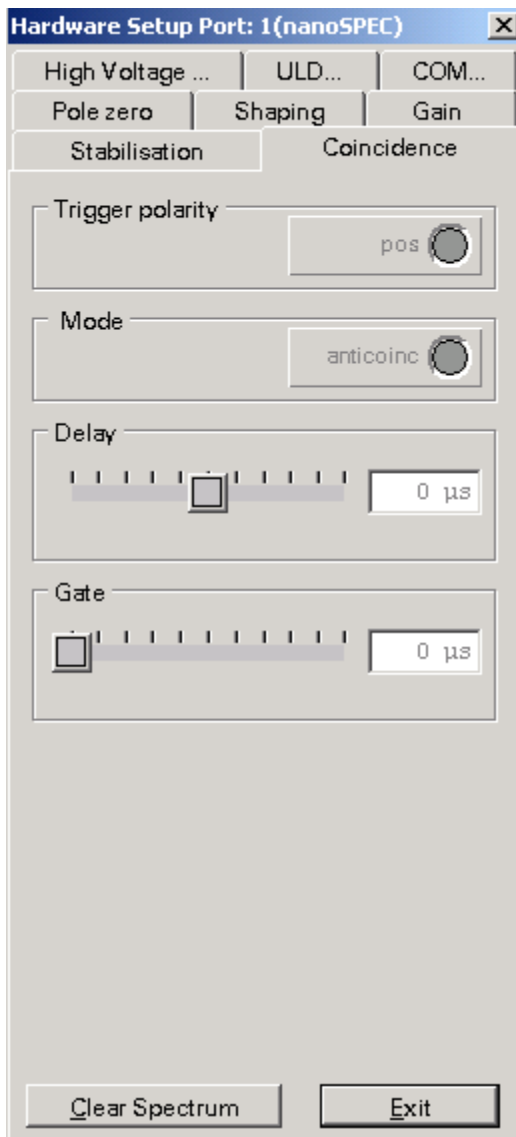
Hardware Setup Port: 1(nanoSPEC)

High Voltage ... | ULD... | COM...
Pole zero | Shaping | Gain
Stabilisation | Coincidence

Trigger polarity
pos

Mode
anticoinc

Delay
0 µs

Gate
0 µs

Clear Spectrum
Exit